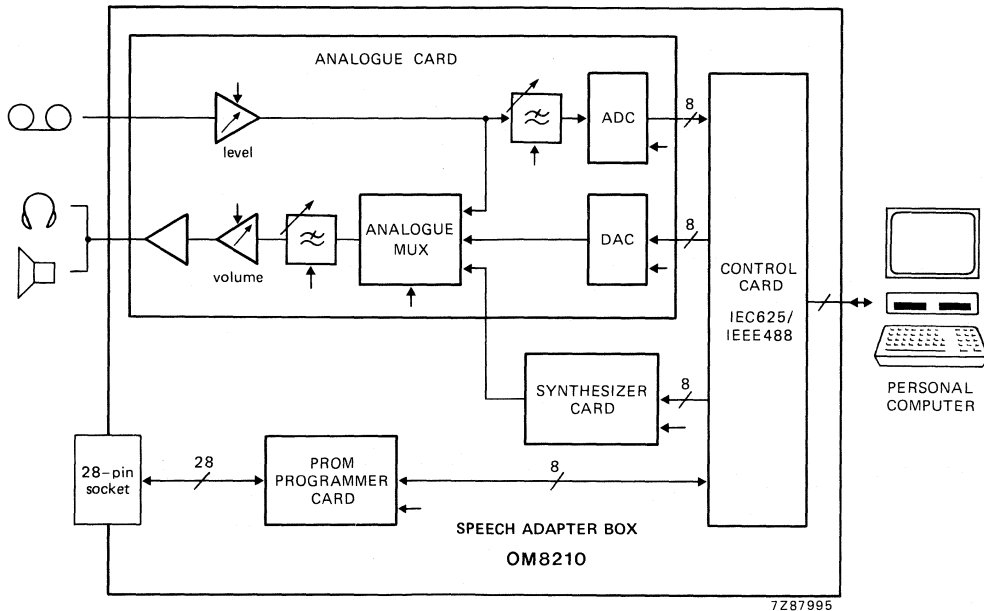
ANALOGUE CARD

level

ADC

8

volume

ANALOGUE MUX

DAC

8

CONTROL CARD

IEC625/ IEEE488

PERSONAL COMPUTER

SYNTHESIZER CARD

8

28-pin socket

28

PROM PROGRAMMER CARD

8

SPEECH ADAPTER BOX

OM8210

7Z87995